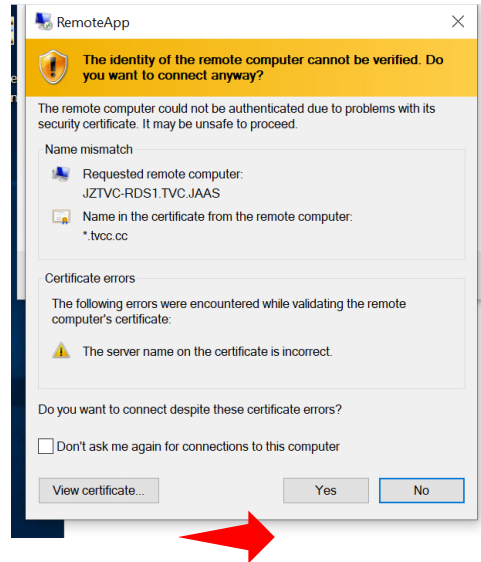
RemoteApp

The identity of the remote computer cannot be verified. Do you want to connect anyway?

The remote computer could not be authenticated due to problems with its security certificate. It may be unsafe to proceed.

Name mismatch

Requested remote computer:
JZTVC-RDS1.TVC.JAAS

Name in the certificate from the remote computer:
*.tvcc.cc

Certificate errors

The following errors were encountered while validating the remote computer's certificate:

The server name on the certificate is incorrect.

Do you want to connect despite these certificate errors?

Don't ask me again for connections to this computer

View certificate...

Yes

No